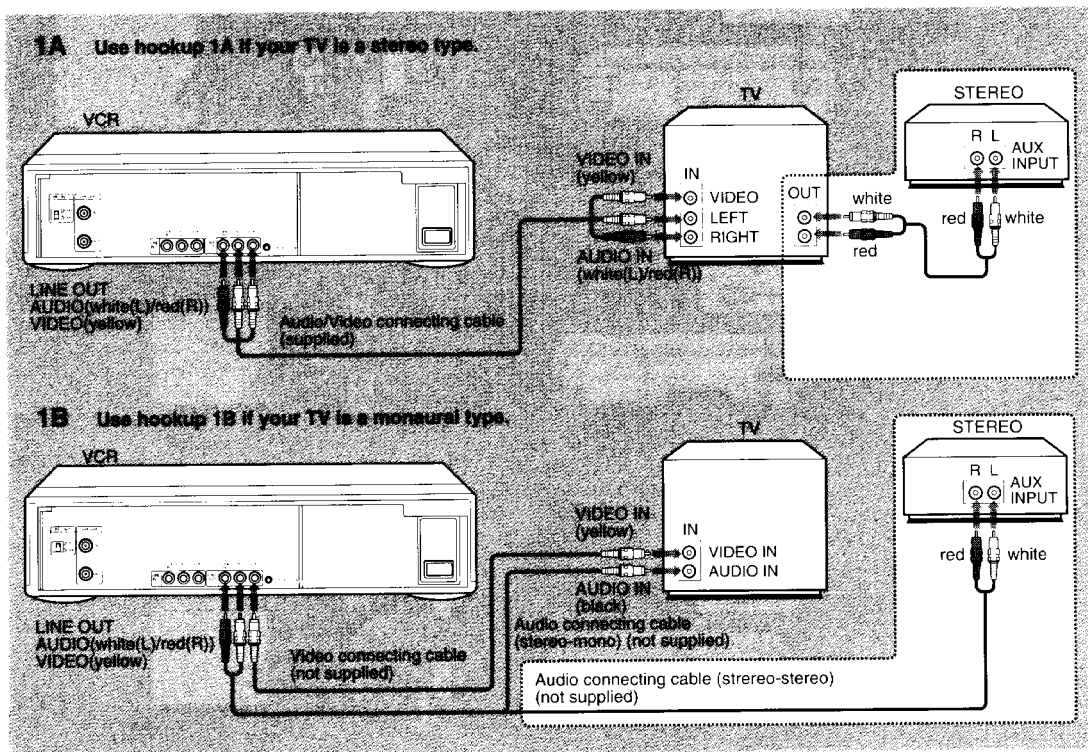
1A Use hookup 1A if your TV is a stereo type.

VCR

TV

STEREO

VIDEO IN (yellow)

IN

VIDEO

LEFT

RIGHT

OUT

white

red

R L

AUX INPUT

red

white

AUDIO IN (white(L)/red(R))

LINE OUT AUDIO(white(L)/red(R)) VIDEO(yellow)

Audio/Video connecting cable (supplied)

1B Use hookup 1B if your TV is a monaural type.

VCR

TV

STEREO

R L

AUX INPUT

VIDEO IN (yellow)

IN

VIDEO IN

AUDIO IN

red

white

AUDIO IN (black)

Audio connecting cable (stereo-mono) (not supplied)

LINE OUT AUDIO(white(L)/red(R)) VIDEO(yellow)

Video connecting cable (not supplied)

Audio connecting cable (strereo-stereo) (not supplied)